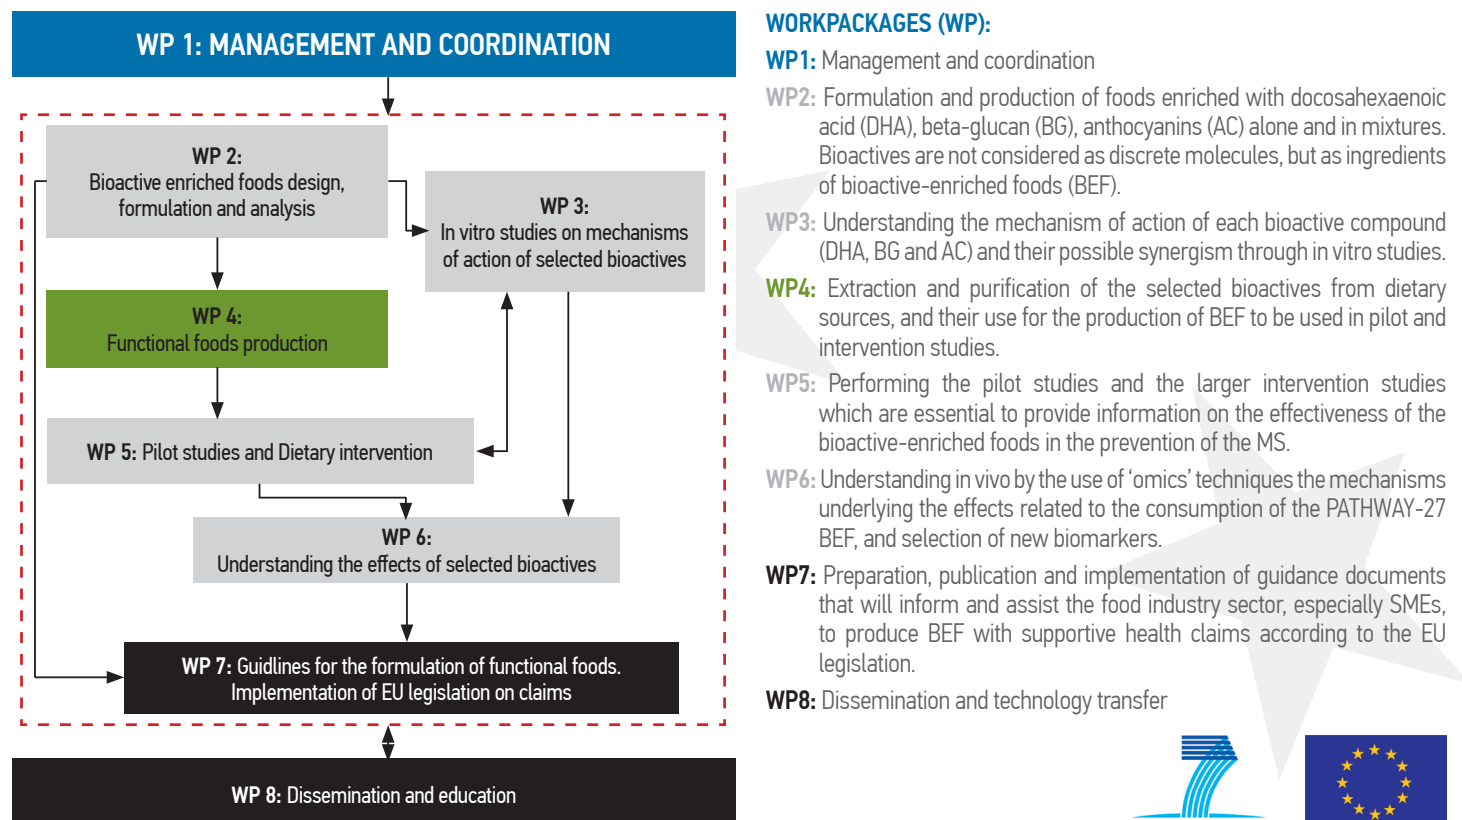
WP 1: MANAGEMENT AND COORDINATION

WP 2:
Bioactive enriched foods design, formulation and analysis

WP 3:
In vitro studies on mechanisms of action of selected bioactives

WP 4:
Functional foods production

WP 5: Pilot studies and Dietary intervention

WP 6:
Understanding the effects of selected bioactives

WP 7: Guidlines for the formulation of functional foods. Implementation of EU legislation on claims

WP 8: Dissemination and education

WORKPACKAGES (WP):

WP1: Management and coordination

WP2: Formulation and production of foods enriched with docosahexaenoic acid (DHA), beta-glucan (BG), anthocyanins (AC) alone and in mixtures. Bioactives are not considered as discrete molecules, but as ingredients of bioactive-enriched foods (BEF).

WP3: Understanding the mechanism of action of each bioactive compound (DHA, BG and AC) and their possible synergism through in vitro studies.

WP4: Extraction and purification of the selected bioactives from dietary sources, and their use for the production of BEF to be used in pilot and intervention studies.

WP5: Performing the pilot studies and the larger intervention studies which are essential to provide information on the effectiveness of the bioactive-enriched foods in the prevention of the MS.

WP6: Understanding in vivo by the use of 'omics' techniques the mechanisms underlying the effects related to the consumption of the PATHWAY-27 BEF, and selection of new biomarkers.

WP7: Preparation, publication and implementation of guidance documents that will inform and assist the food industry sector, especially SMEs, to produce BEF with supportive health claims according to the EU legislation.

WP8: Dissemination and technology transfer